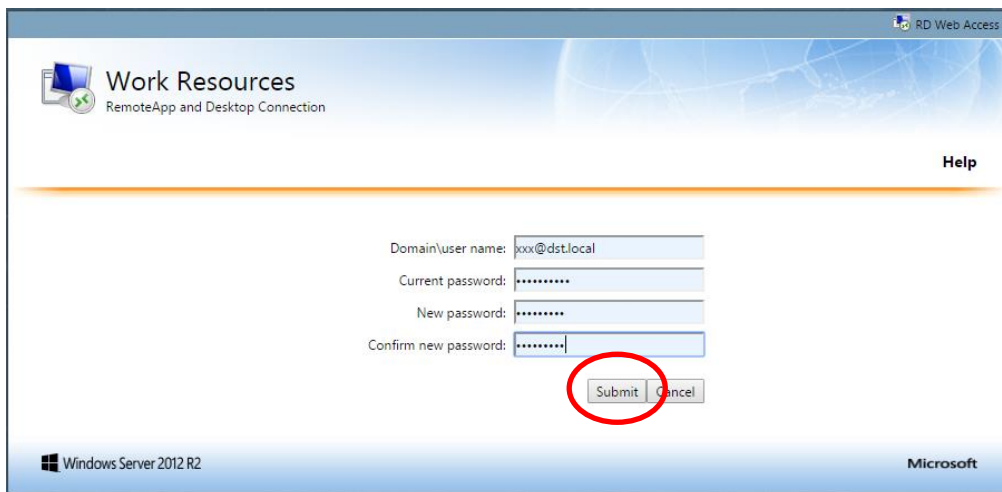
RD Web Access

Work Resources
RemoteApp and Desktop Connection

Help

Domain\user name: xxx@dst.local
Current password: ••••••••••
New password: •••••••••
Confirm new password: •••••••••

Submit Cancel

Windows Server 2012 R2

Microsoft